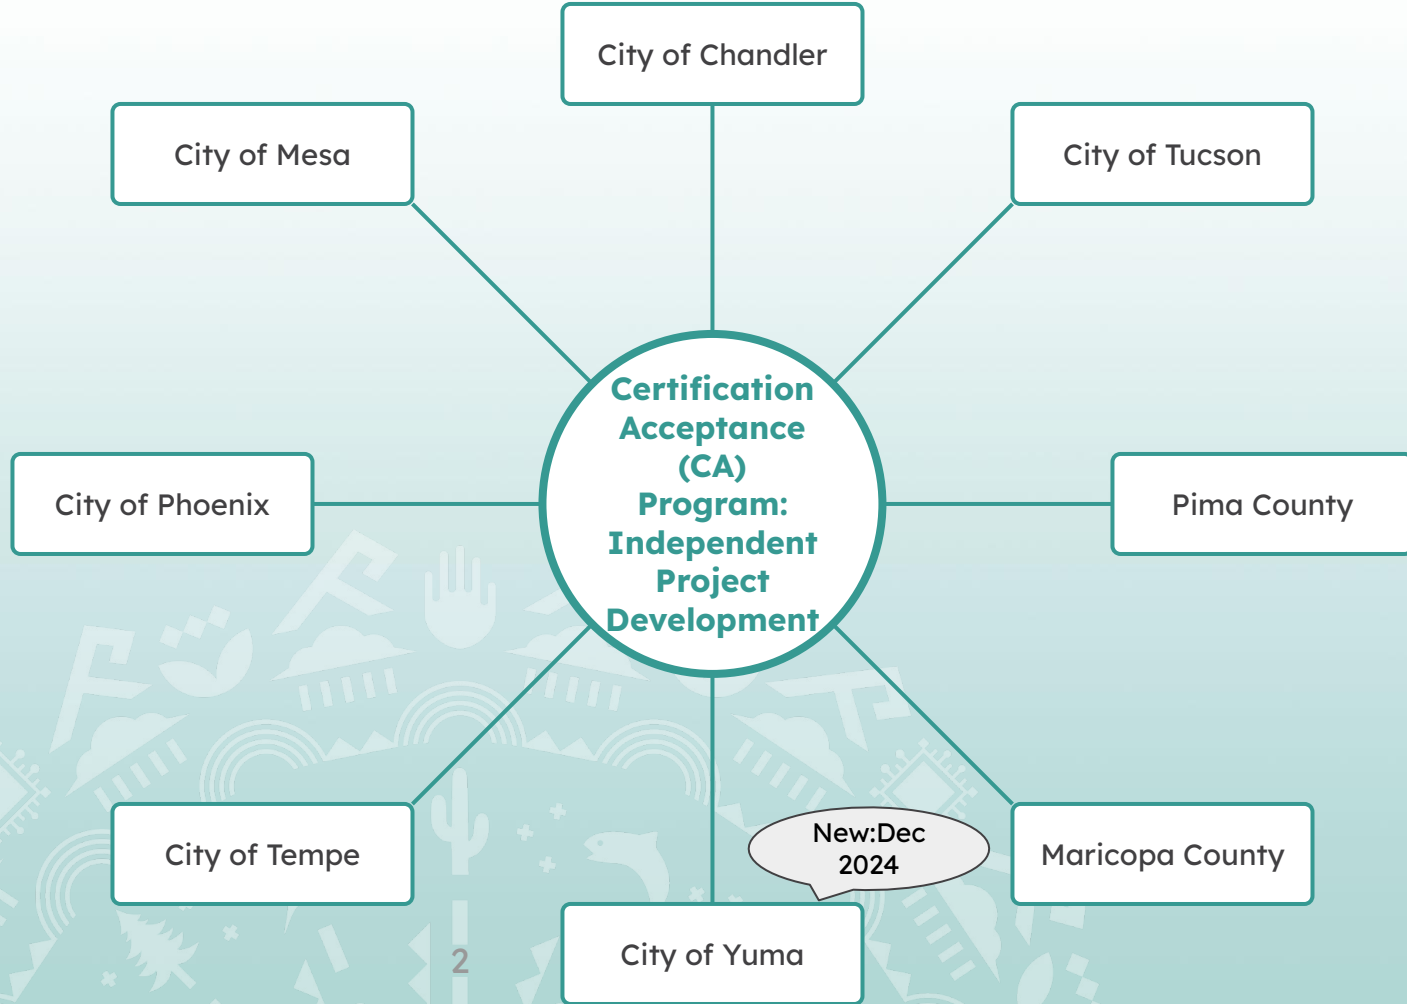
City of Chandler

City of Mesa

City of Tucson

Certification Acceptance (CA) Program: Independent Project Development

City of Phoenix

Pima County

City of Tempe

New:Dec 2024

Maricopa County

City of Yuma

2